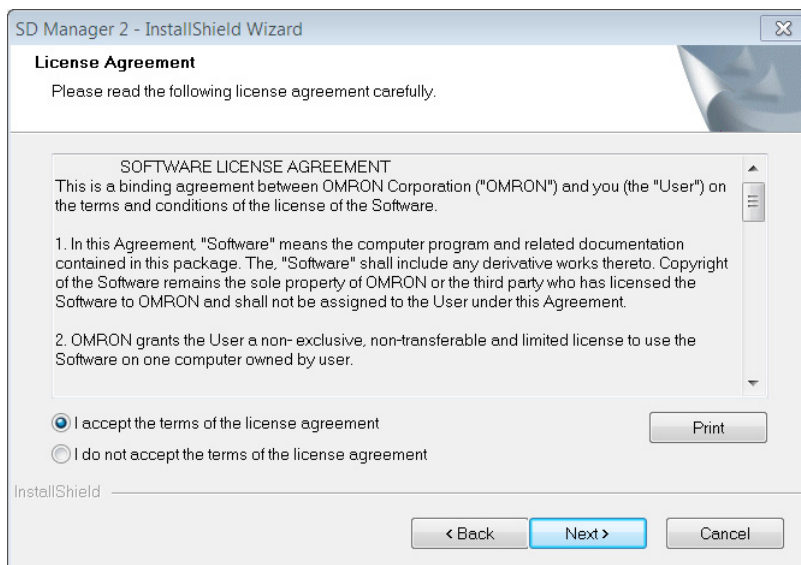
SD Manager 2 - InstallShield Wizard

License Agreement

Please read the following license agreement carefully.

SOFTWARE LICENSE AGREEMENT
This is a binding agreement between OMRON Corporation ("OMRON") and you (the "User") on the terms and conditions of the license of the Software.

1. In this Agreement, "Software" means the computer program and related documentation contained in this package. The, "Software" shall include any derivative works thereto. Copyright of the Software remains the sole property of OMRON or the third party who has licensed the Software to OMRON and shall not be assigned to the User under this Agreement.

2. OMRON grants the User a non- exclusive, non-transferable and limited license to use the Software on one computer owned by user.

I accept the terms of the license agreement

I do not accept the terms of the license agreement

Print

InstallShield

< Back

Next >

Cancel